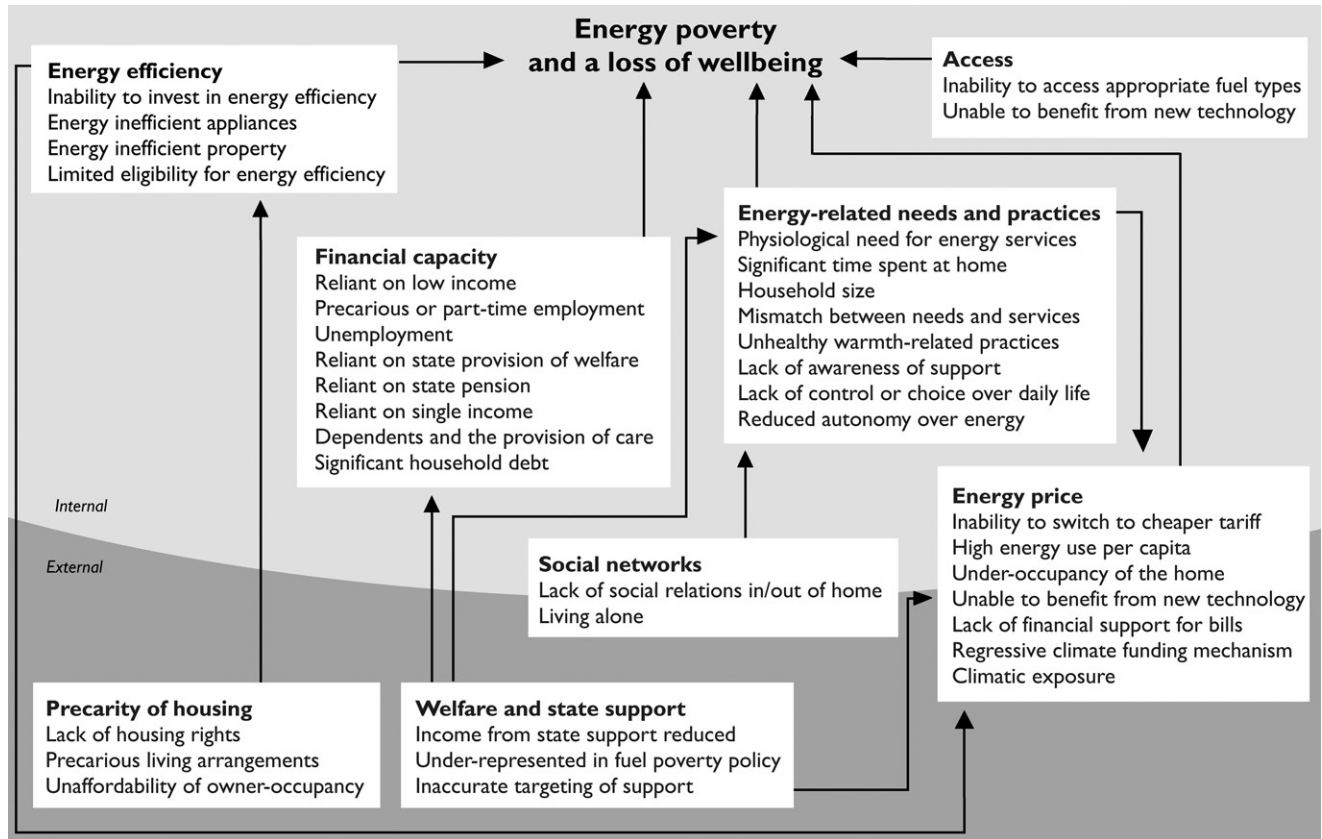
Energy poverty and a loss of wellbeing

Energy efficiency
Inability to invest in energy efficiency
Energy inefficient appliances
Energy inefficient property
Limited eligibility for energy efficiency

Access
Inability to access appropriate fuel types
Unable to benefit from new technology

Financial capacity
Reliant on low income
Precarious or part-time employment
Unemployment
Reliant on state provision of welfare
Reliant on state pension
Reliant on single income
Dependents and the provision of care
Significant household debt

Energy-related needs and practices
Physiological need for energy services
Significant time spent at home
Household size
Mismatch between needs and services
Unhealthy warmth-related practices
Lack of awareness of support
Lack of control or choice over daily life
Reduced autonomy over energy

Internal

External

Energy price
Inability to switch to cheaper tariff
High energy use per capita
Under-occupancy of the home
Unable to benefit from new technology
Lack of financial support for bills
Regressive climate funding mechanism
Climatic exposure

Social networks
Lack of social relations in/out of home
Living alone

Precarity of housing
Lack of housing rights
Precarious living arrangements
Unaffordability of owner-occupancy

Welfare and state support
Income from state support reduced
Under-represented in fuel poverty policy
Inaccurate targeting of support